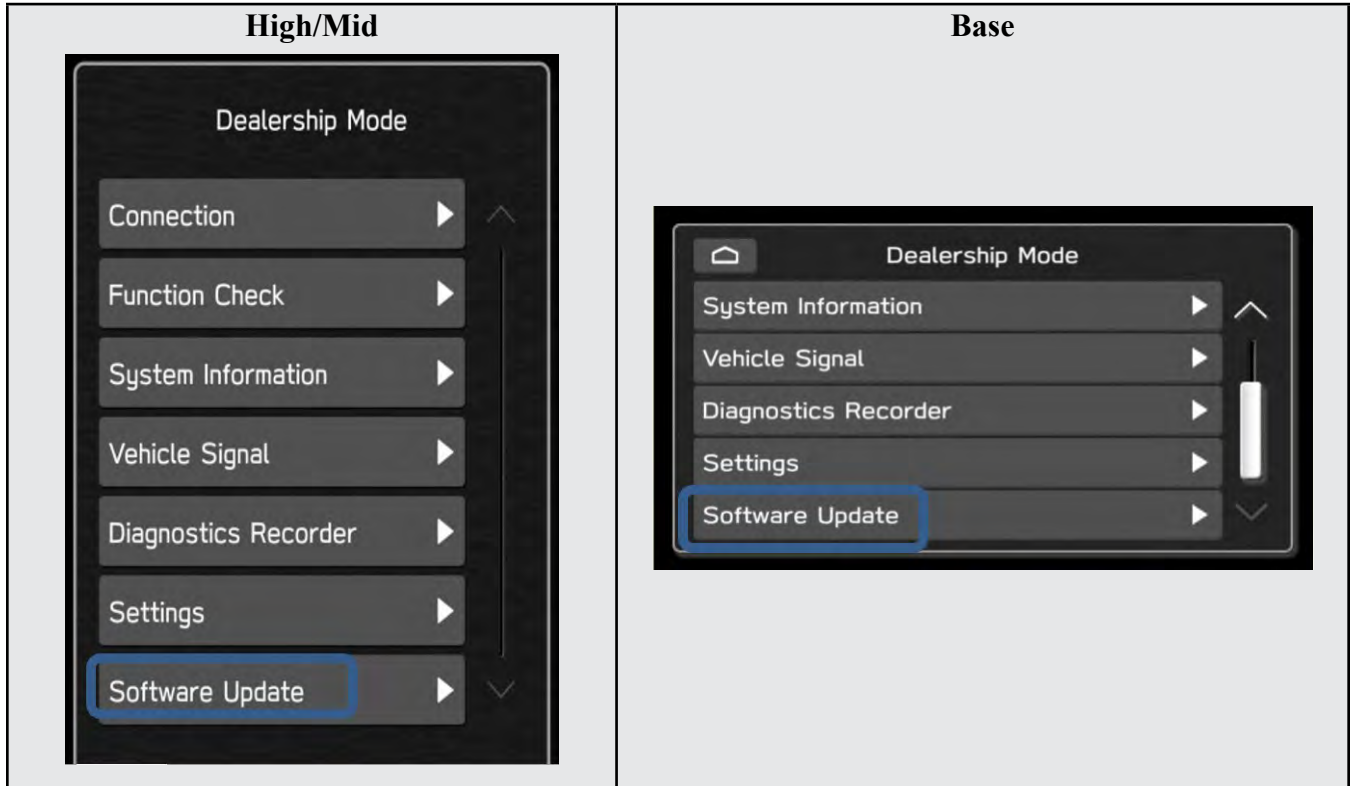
| High/Mid | Base |
|---|---|
| Dealership Mode<br>Connection<br>Function Check<br>System Information<br>Vehicle Signal<br>Diagnostics Recorder<br>Settings<br>Software Update | Dealership Mode<br>System Information<br>Vehicle Signal<br>Diagnostics Recorder<br>Settings<br>Software Update |